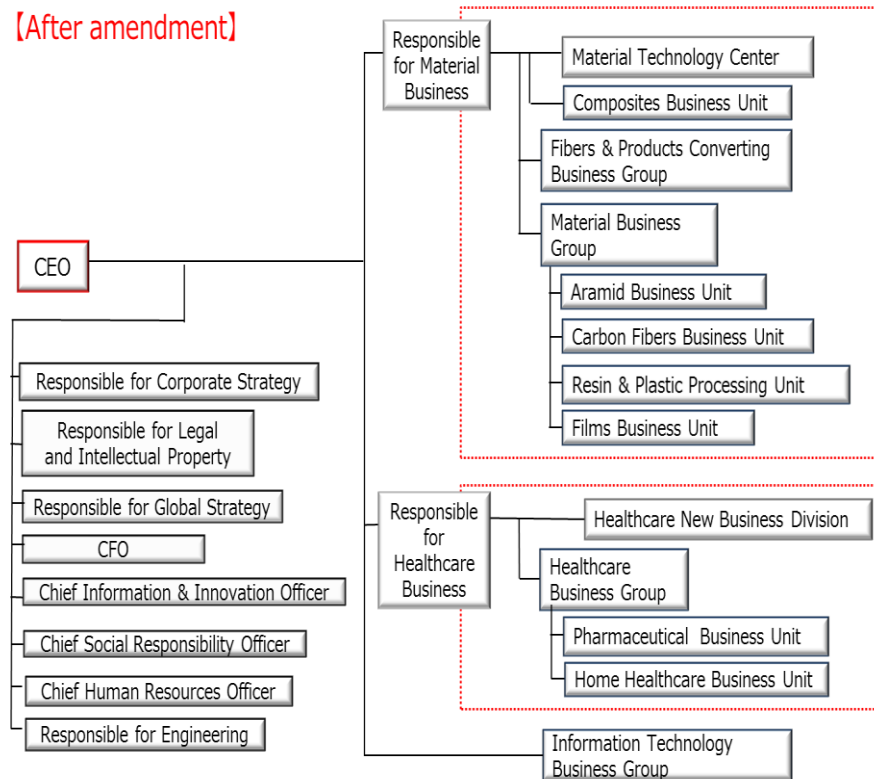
【After amendment】

CEO

Responsible for Material Business

Material Technology Center

Composites Business Unit

Fibers & Products Converting Business Group

Material Business Group

Aramid Business Unit

Carbon Fibers Business Unit

Resin & Plastic Processing Unit

Films Business Unit

Responsible for Corporate Strategy

Responsible for Legal and Intellectual Property

Responsible for Global Strategy

CFO

Chief Information & Innovation Officer

Chief Social Responsibility Officer

Chief Human Resources Officer

Responsible for Engineering

Responsible for Healthcare Business

Healthcare New Business Division

Healthcare Business Group

Pharmaceutical Business Unit

Home Healthcare Business Unit

Information Technology Business Group